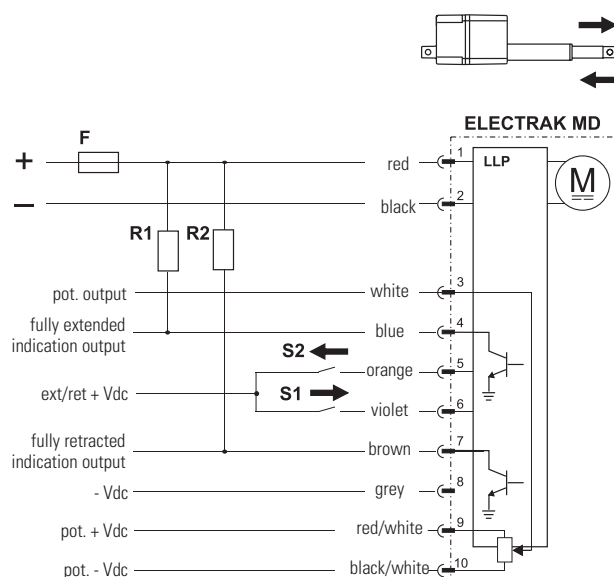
ELECTRAK MD

+
–
F
R1
R2
pot. output
fully extended indication output
S2
ext/ret + Vdc
S1
fully retracted indication output
- Vdc
pot. + Vdc
pot. - Vdc

red
black
white
blue
orange
violet
brown
grey
red/white
black/white

1
2
3
4
5
6
7
8
9
10

LLP
M